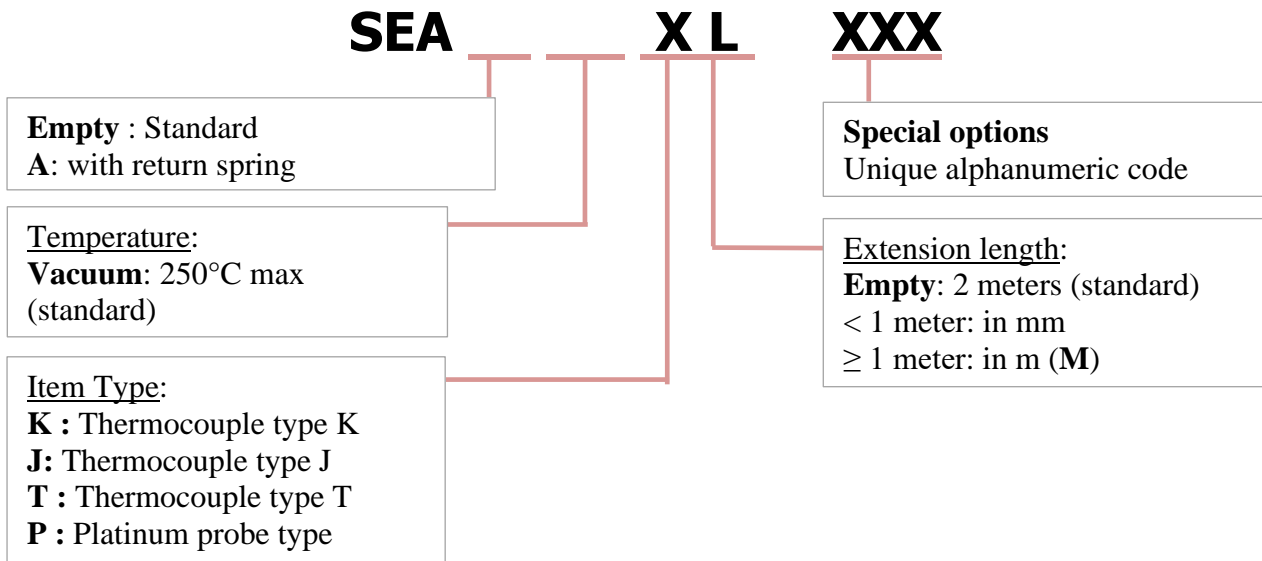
SEA _ _ X L XXX

Empty : Standard
A: with return spring

Temperature:
Vacuum: 250°C max (standard)

Item Type:
K : Thermocouple type K
J: Thermocouple type J
T : Thermocouple type T
P : Platinum probe type

Special options
Unique alphanumeric code

Extension length:
Empty: 2 meters (standard)
< 1 meter: in mm
≥ 1 meter: in m (M)